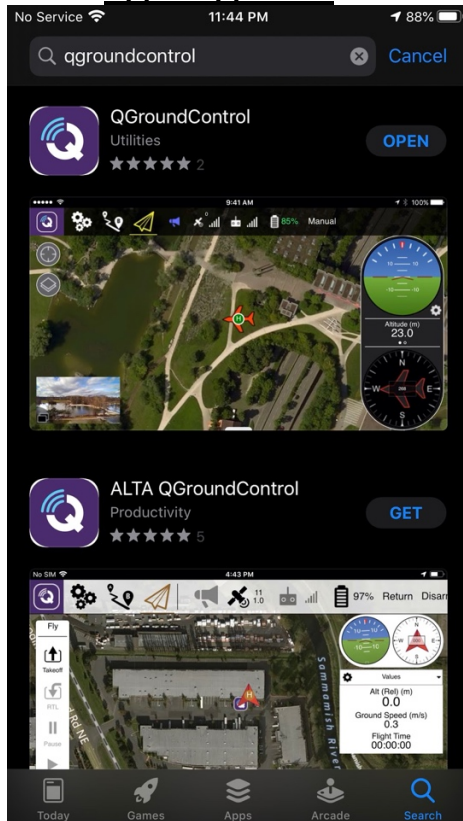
No Service 11:44 PM 88%

qgroundcontrol Cancel

QGroundControl
Utilities
★★★★★ 2
OPEN

9:41 AM 100%
85% Manual
Altitude (m)
23.0
N
W E
S

ALTA QGroundControl
Productivity
★★★★★ 5
GET

No SIM 4:43 PM
11 1.0 97% Return Disarm
Fly
Takeoff
RTL
Pause
Values
Alt (Rel) (m)
0.0
Ground Speed (m/s)
0.3
Flight Time
00:00:00
Sammamish River

Today Games Apps Arcade Search